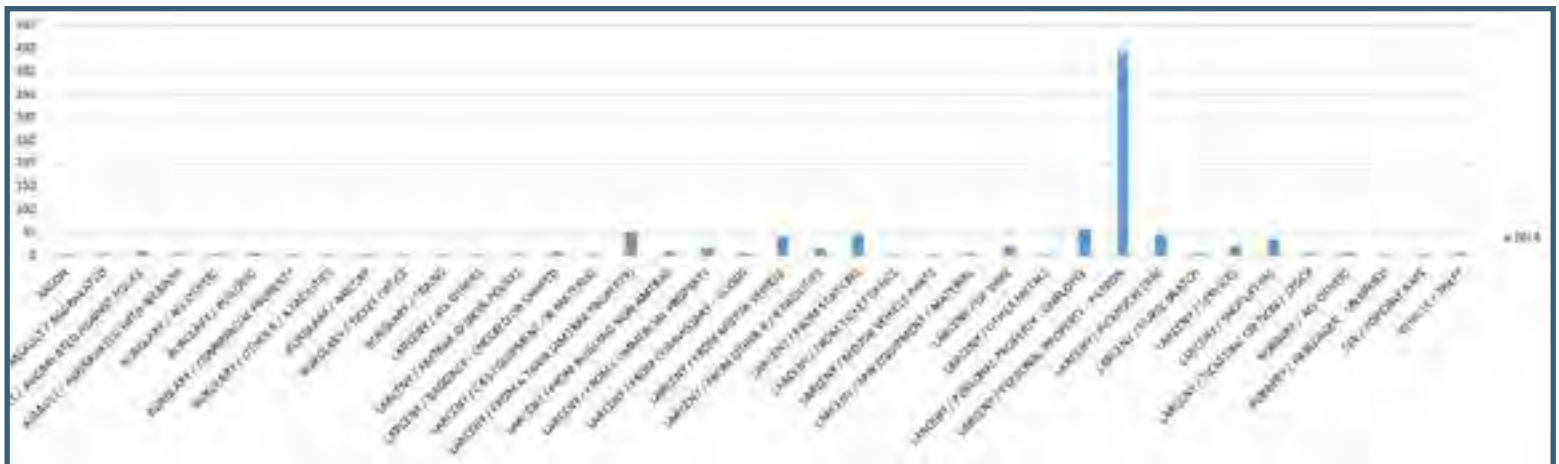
450
400
350
300
250
200
150
100
50
0

ARSON
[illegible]
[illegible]
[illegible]
BURGLARY / AU OTHER
BURGLARY / BUILDING
BURGLARY / COMMERCIAL PROPERTY
BURGLARY / OTHER B / A FACILITIES
BURGLARY / AIRCRAFT
BURGLARY / TICKET OFFICE
BURGLARY / TRAIN
LARCENY / AU OTHER
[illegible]
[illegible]
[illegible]
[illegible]
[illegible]
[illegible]
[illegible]
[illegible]
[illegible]
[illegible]
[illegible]
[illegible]
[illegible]
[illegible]
LARCENY / OF TIME
LARCENY / OTHER METAL
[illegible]
LARCENY / PERSONAL PROPERTY - PERSON
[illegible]
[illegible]
LARCENY / SERVICE
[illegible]
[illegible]
ROBBERY / AU OTHER
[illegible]
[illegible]
VEHICLE / THEFT

2016